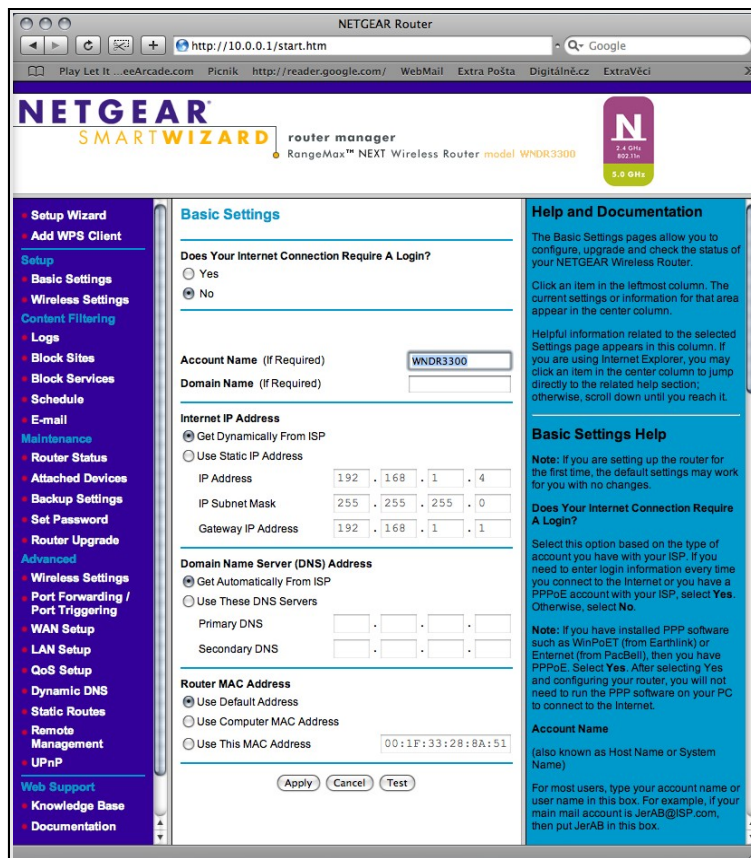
NETGEAR Router

http://10.0.0.1/start.htm

Q- Google

Play Let It ...eeArcade.com Picnik http://reader.google.com/ WebMail Extra Pošta Digitálně.cz ExtraVěci

NETGEAR SMARTWIZARD router manager
RangeMax™ NEXT Wireless Router model WNDR3300

N 2.4 GHz 802.11n 5.0 GHz

Setup Wizard
Add WPS Client
Setup
Basic Settings
Wireless Settings
Content Filtering
Logs
Block Sites
Block Services
Schedule
E-mail
Maintenance
Router Status
Attached Devices
Backup Settings
Set Password
Router Upgrade
Advanced
Wireless Settings
Port Forwarding / Port Triggering
WAN Setup
LAN Setup
QoS Setup
Dynamic DNS
Static Routes
Remote Management
UPnP
Web Support
Knowledge Base
Documentation

Basic Settings

Does Your Internet Connection Require A Login?
Yes
No

Account Name (If Required) WNDR3300
Domain Name (If Required)

Internet IP Address
Get Dynamically From ISP
Use Static IP Address
IP Address 192 . 168 . 1 . 4
IP Subnet Mask 255 . 255 . 255 . 0
Gateway IP Address 192 . 168 . 1 . 1

Domain Name Server (DNS) Address
Get Automatically From ISP
Use These DNS Servers
Primary DNS
Secondary DNS

Router MAC Address
Use Default Address
Use Computer MAC Address
Use This MAC Address 00:1F:33:28:8A:51

Apply Cancel Test

Help and Documentation

The Basic Settings pages allow you to configure, upgrade and check the status of your NETGEAR Wireless Router.

Click an item in the leftmost column. The current settings or information for that area appear in the center column.

Helpful information related to the selected Settings page appears in this column. If you are using Internet Explorer, you may click an item in the center column to jump directly to the related help section; otherwise, scroll down until you reach it.

Basic Settings Help

Note: If you are setting up the router for the first time, the default settings may work for you with no changes.

Does Your Internet Connection Require A Login?

Select this option based on the type of account you have with your ISP. If you need to enter login information every time you connect to the Internet or you have a PPPoE account with your ISP, select Yes. Otherwise, select No.

Note: If you have installed PPP software such as WinPoET (from Earthlink) or Enternet (from PacBell), then you have PPPoE. Select Yes. After selecting Yes and configuring your router, you will not need to run the PPP software on your PC to connect to the Internet.

Account Name

(also known as Host Name or System Name)

For most users, type your account name or user name in this box. For example, if your main mail account is JerAB@ISP.com, then put JerAB in this box.